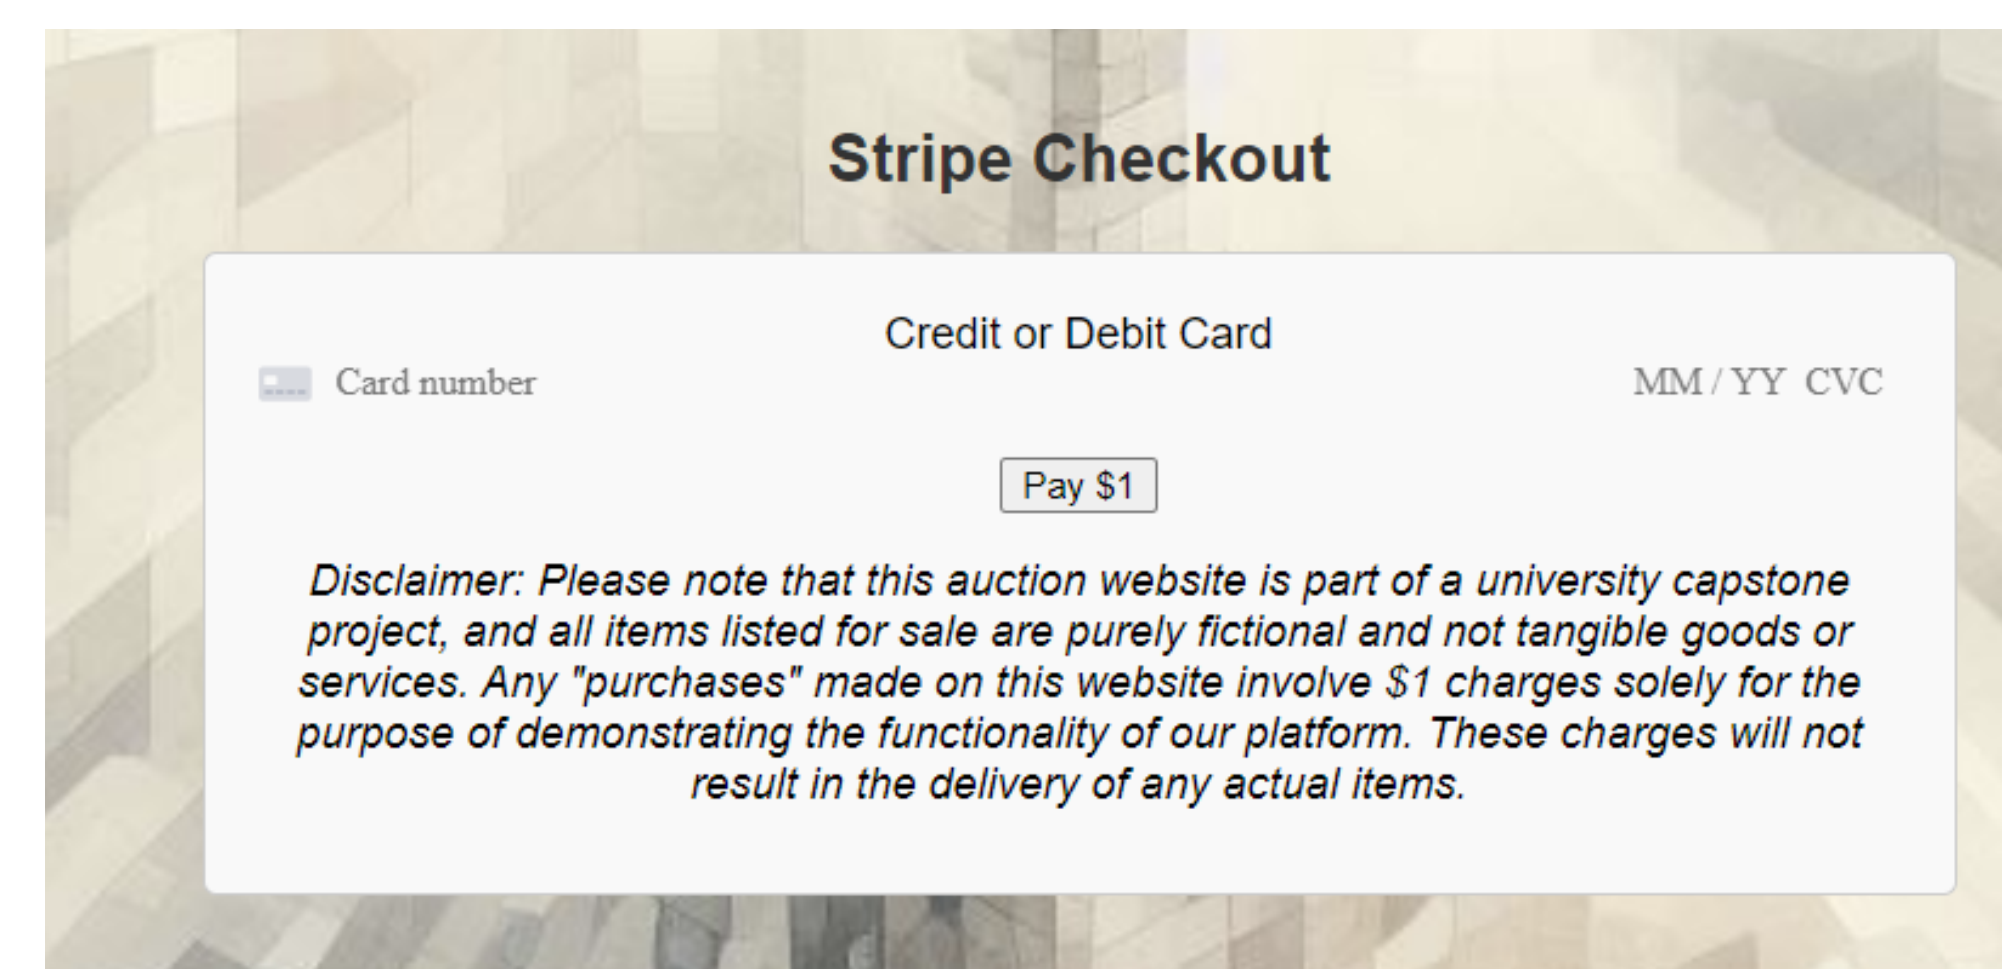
Stripe Checkout

Credit or Debit Card

Card number

MM / YY CVC

Pay $1

Disclaimer: Please note that this auction website is part of a university capstone project, and all items listed for sale are purely fictional and not tangible goods or services. Any "purchases" made on this website involve $1 charges solely for the purpose of demonstrating the functionality of our platform. These charges will not result in the delivery of any actual items.